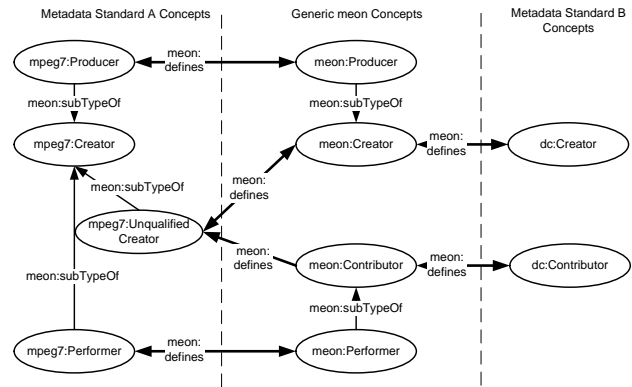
Metadata Standard A Concepts

Generic meon Concepts

Metadata Standard B Concepts

mpeg7:Producer

meon: defines

meon:Producer

meon:subTypeOf

meon:subTypeOf

mpeg7:Creator

meon:Creator

meon: defines

dc:Creator

meon:subTypeOf

meon: defines

mpeg7:Unqualified Creator

meon: defines

meon:Contributor

meon: defines

dc:Contributor

meon:subTypeOf

meon:subTypeOf

mpeg7:Performer

meon: defines

meon:Performer